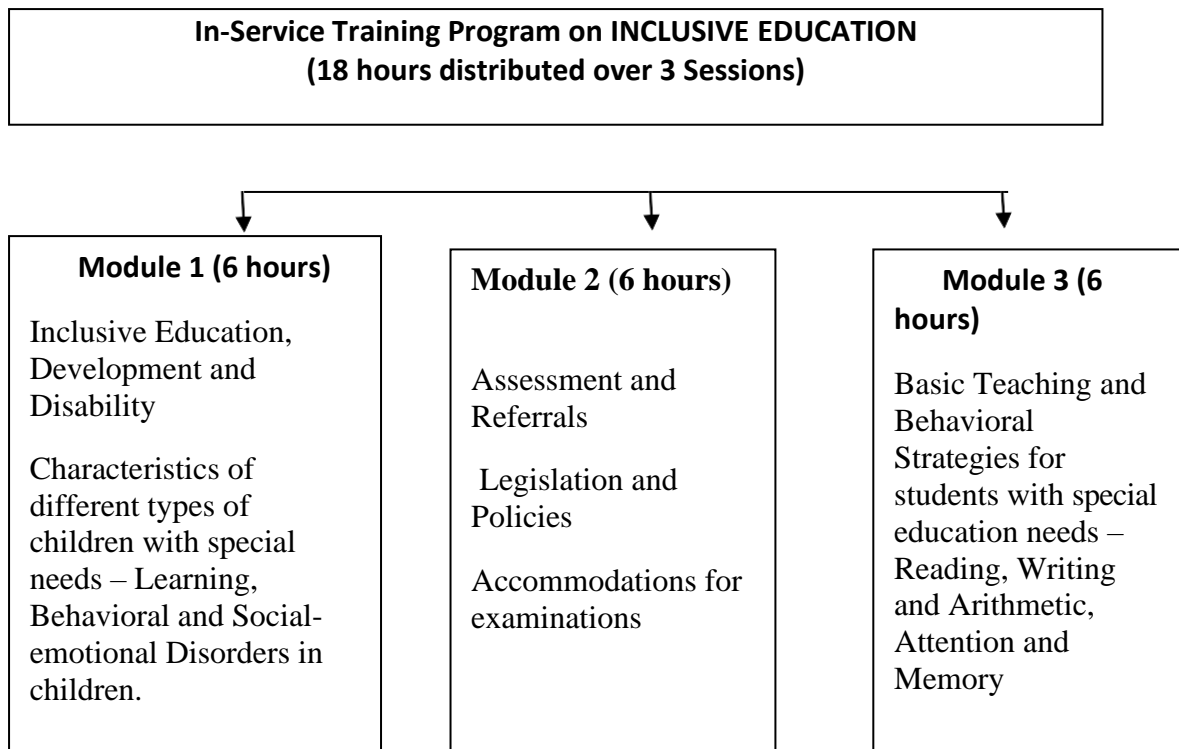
In-Service Training Program on INCLUSIVE EDUCATION
(18 hours distributed over 3 Sessions)

Module 1 (6 hours)

Inclusive Education, Development and Disability

Characteristics of different types of children with special needs – Learning, Behavioral and Social-emotional Disorders in children.

Module 2 (6 hours)

Assessment and Referrals

Legislation and Policies

Accommodations for examinations

Module 3 (6 hours)

Basic Teaching and Behavioral Strategies for students with special education needs – Reading, Writing and Arithmetic, Attention and Memory